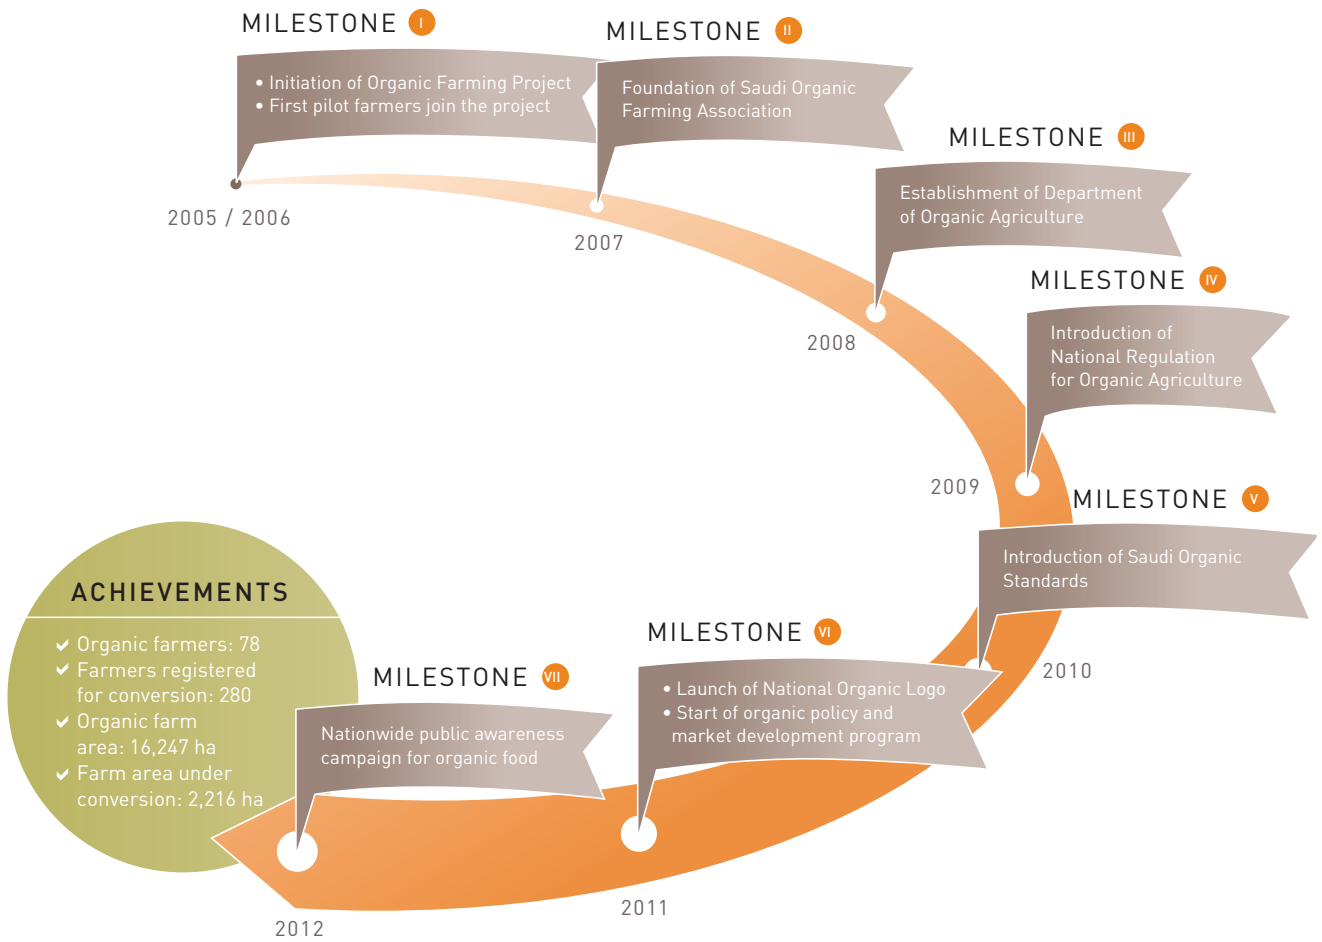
MILESTONE I

• Initiation of Organic Farming Project
• First pilot farmers join the project

2005 / 2006

MILESTONE II

Foundation of Saudi Organic Farming Association

2007

MILESTONE III

Establishment of Department of Organic Agriculture

2008

MILESTONE IV

Introduction of National Regulation for Organic Agriculture

2009

MILESTONE V

Introduction of Saudi Organic Standards

2010

MILESTONE VI

• Launch of National Organic Logo
• Start of organic policy and market development program

2011

MILESTONE VII

Nationwide public awareness campaign for organic food

2012

ACHIEVEMENTS

✔ Organic farmers: 78
✔ Farmers registered for conversion: 280
✔ Organic farm area: 16,247 ha
✔ Farm area under conversion: 2,216 ha